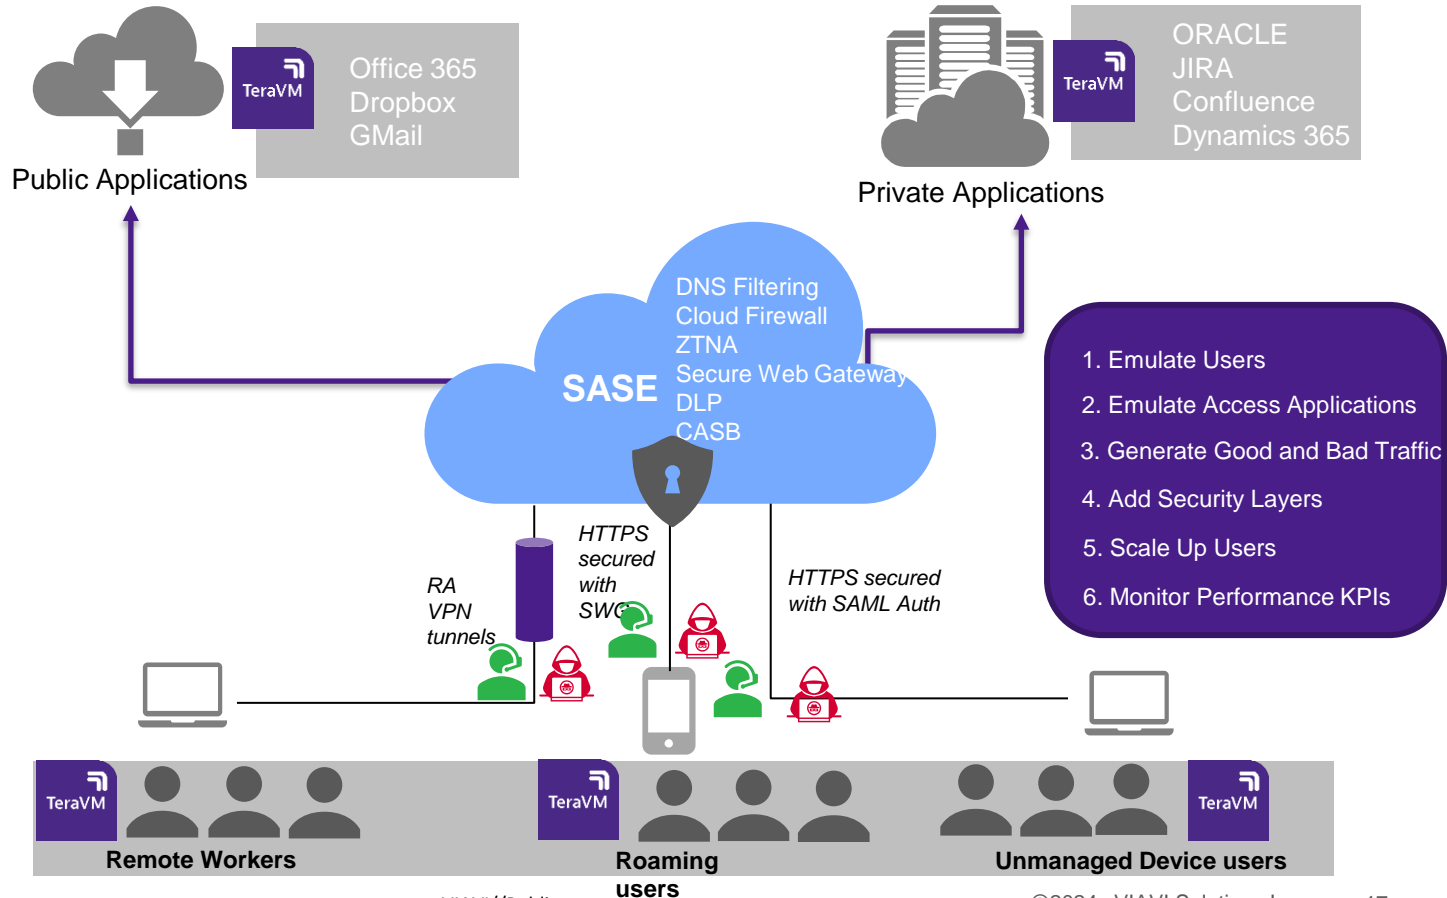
TeraVM

Office 365
Dropbox
GMail

Public Applications

TeraVM

ORACLE
JIRA
Confluence
Dynamics 365

Private Applications

DNS Filtering
Cloud Firewall
ZTNA
Secure Web Gateway
DLP
CASB

SASE

1. Emulate Users
2. Emulate Access Applications
3. Generate Good and Bad Traffic
4. Add Security Layers
5. Scale Up Users
6. Monitor Performance KPIs

HTTPS secured with SWG

RA VPN tunnels

HTTPS secured with SAML Auth

TeraVM
Remote Workers

TeraVM
Roaming users

TeraVM
Unmanaged Device users

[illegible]

©2024 VIAVI Solutions Inc. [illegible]